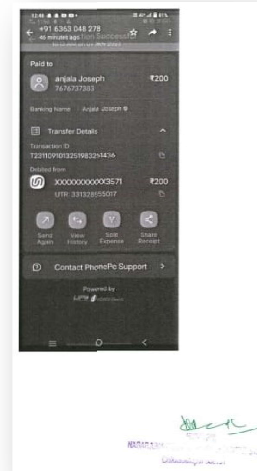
+91 6363 048 278
46 minutes ago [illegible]
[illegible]

Paid to
anjala Joseph ₹200
7676737383

Banking Name Anjala Joseph

Transfer Details

Transaction ID
T2211091013251983251436

Debited from
XXXXXXXXXX3571 ₹200
UTR: 331328555017

Send Again
View History
Split Expense
Share Receipt

Contact PhonePe Support

Powered by
UPI

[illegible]
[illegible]